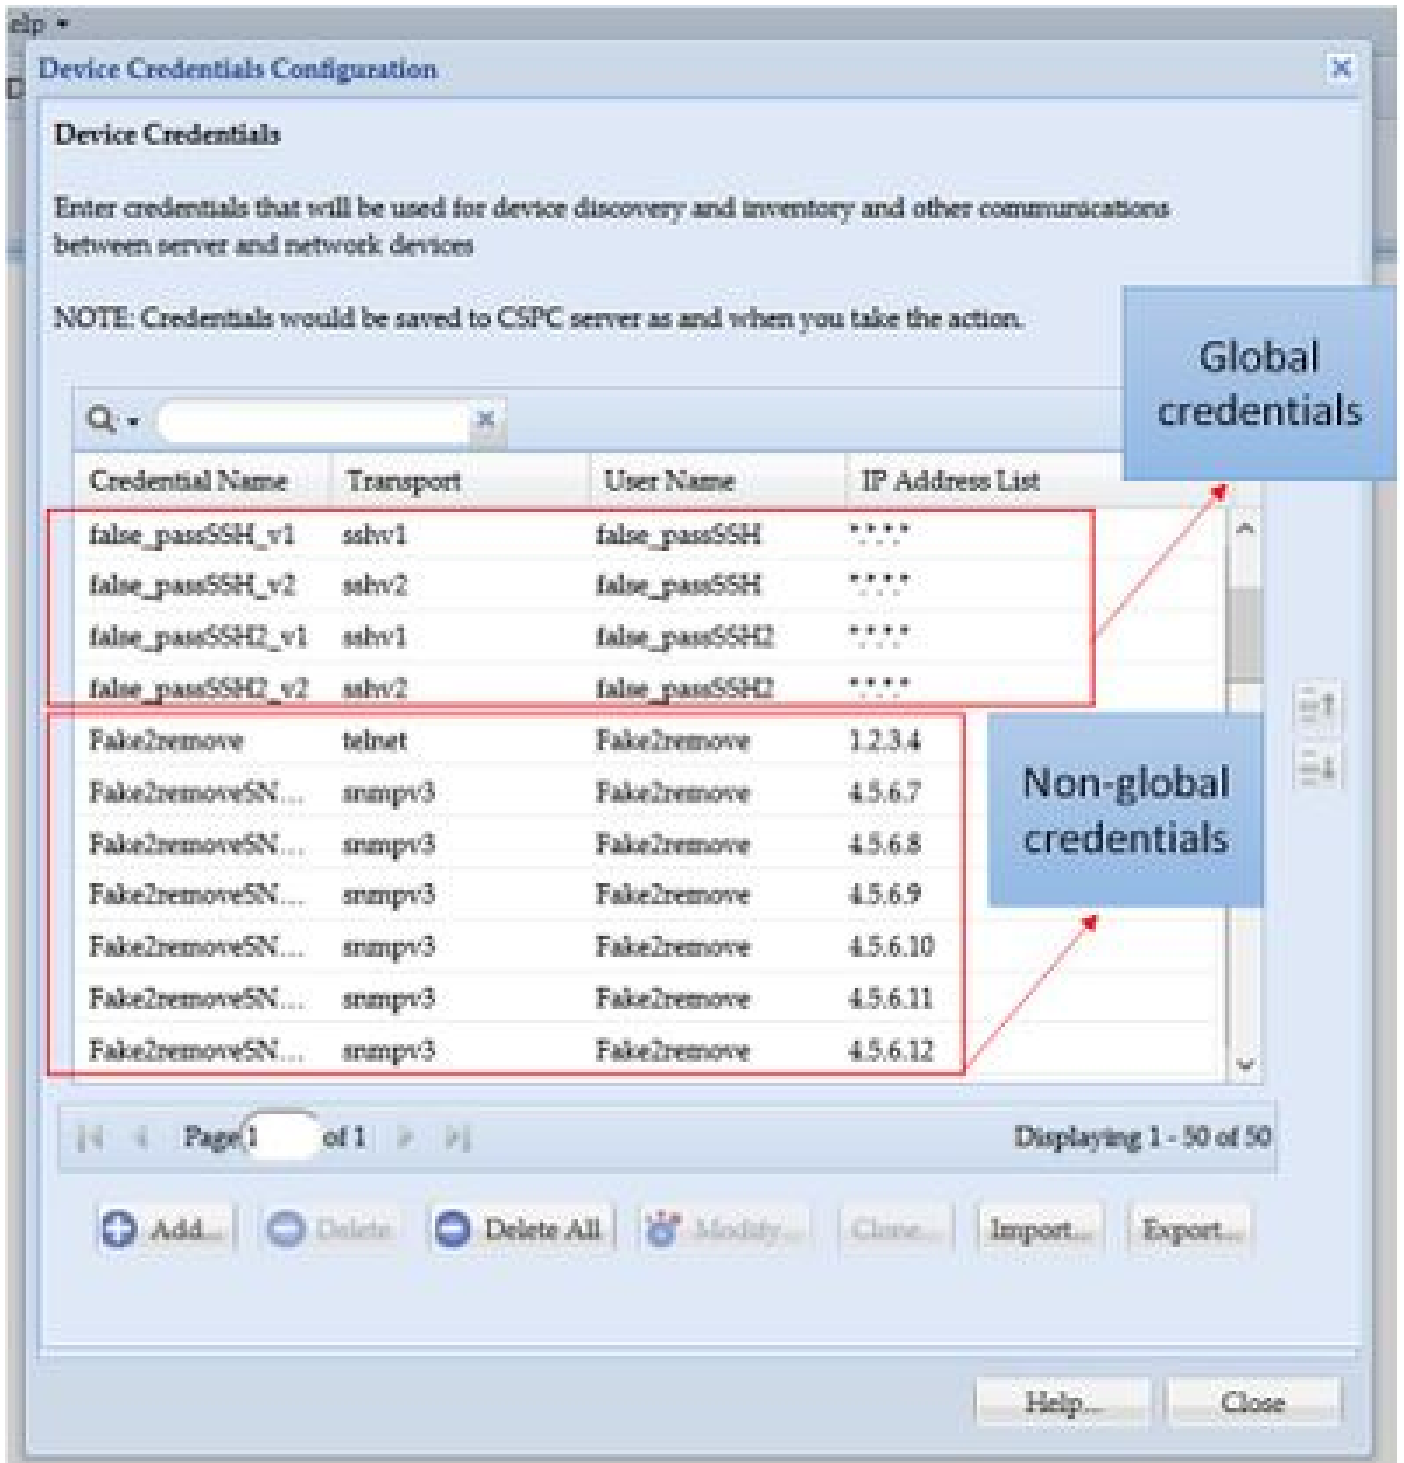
elp ▾

Device Credentials Configuration

Device Credentials

Enter credentials that will be used for device discovery and inventory and other communications between server and network devices

NOTE: Credentials would be saved to CSPC server as and when you take the action.

Global credentials

| Credential Name | Transport | User Name | IP Address List |
|---|---|---|---|
| false_passSSH_v1 | sshv1 | false_passSSH | \*.\*.\*.\* |
| false_passSSH_v2 | sshv2 | false_passSSH | \*.\*.\*.\* |
| false_passSSH2_v1 | sshv1 | false_passSSH2 | \*.\*.\*.\* |
| false_passSSH2_v2 | sshv2 | false_passSSH2 | \*.\*.\*.\* |
| Fake2remove | telnet | Fake2remove | 1.2.3.4 |
| Fake2removeSN... | snmpv3 | Fake2remove | 4.5.6.7 |
| Fake2removeSN... | snmpv3 | Fake2remove | 4.5.6.8 |
| Fake2removeSN... | snmpv3 | Fake2remove | 4.5.6.9 |
| Fake2removeSN... | snmpv3 | Fake2remove | 4.5.6.10 |
| Fake2removeSN... | snmpv3 | Fake2remove | 4.5.6.11 |
| Fake2removeSN... | snmpv3 | Fake2remove | 4.5.6.12 |

Non-global credentials

Page 1 of 1

Displaying 1 - 50 of 50

Add... Delete Delete All Modify... Clone... Import... Export...

Help... Close